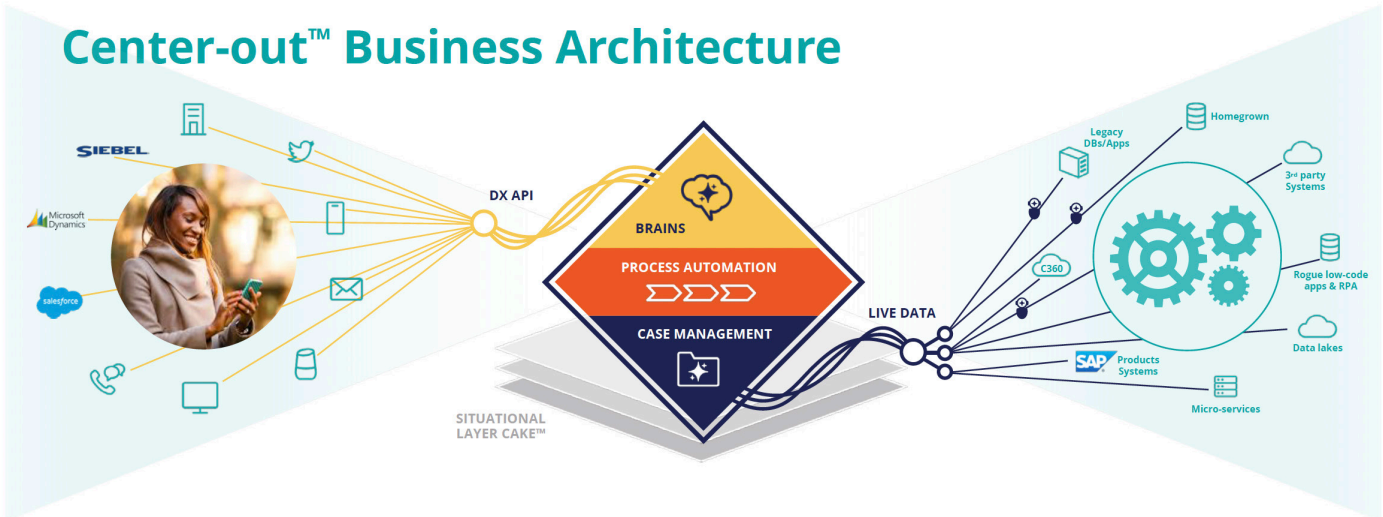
Center-out™ Business Architecture

SIEBEL

Microsoft Dynamics

salesforce

DX API

BRAINS

PROCESS AUTOMATION

CASE MANAGEMENT

SITUATIONAL LAYER CAKE™

LIVE DATA

Legacy DBs/Apps

Homegrown

3rd party Systems

C360

Rogue low-code apps & RPA

Data lakes

SAP Products Systems

Micro-services